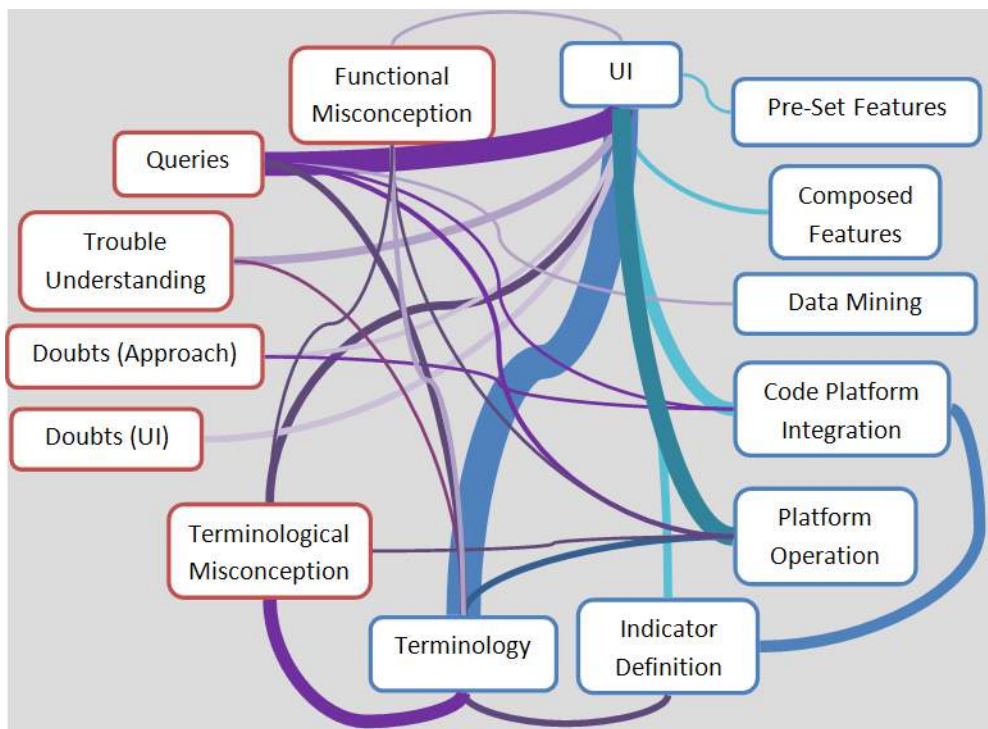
Functional Misconception

UI

Pre-Set Features

Queries

Composed Features

Trouble Understanding

Data Mining

Doubts (Approach)

Code Platform Integration

Doubts (UI)

Terminological Misconception

Platform Operation

Terminology

Indicator Definition